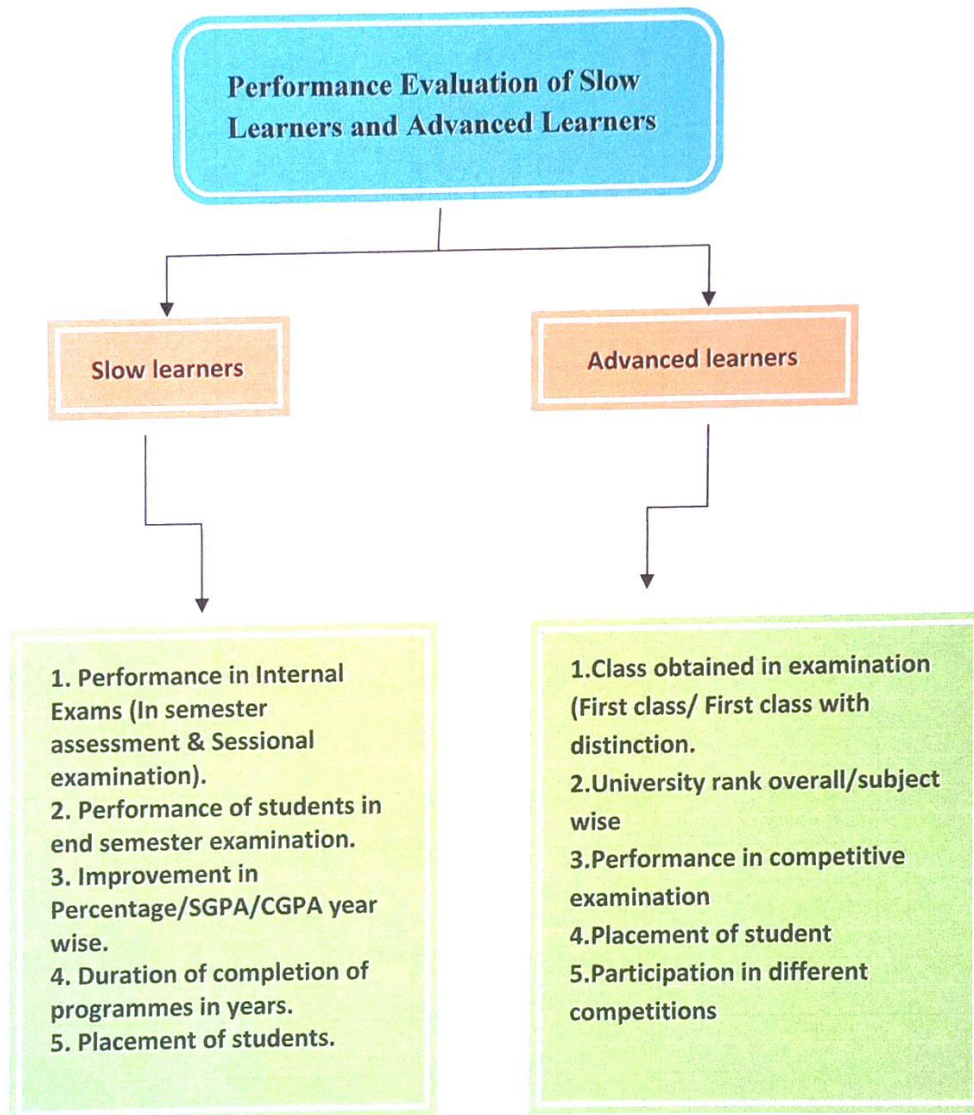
Performance Evaluation of Slow Learners and Advanced Learners

Slow learners

Advanced learners

1. Performance in Internal Exams (In semester assessment & Sessional examination).
2. Performance of students in end semester examination.
3. Improvement in Percentage/SGPA/CGPA year wise.
4. Duration of completion of programmes in years.
5. Placement of students.

1.Class obtained in examination (First class/ First class with distinction.
2.University rank overall/subject wise
3.Performance in competitive examination
4.Placement of student
5.Participation in different competitions